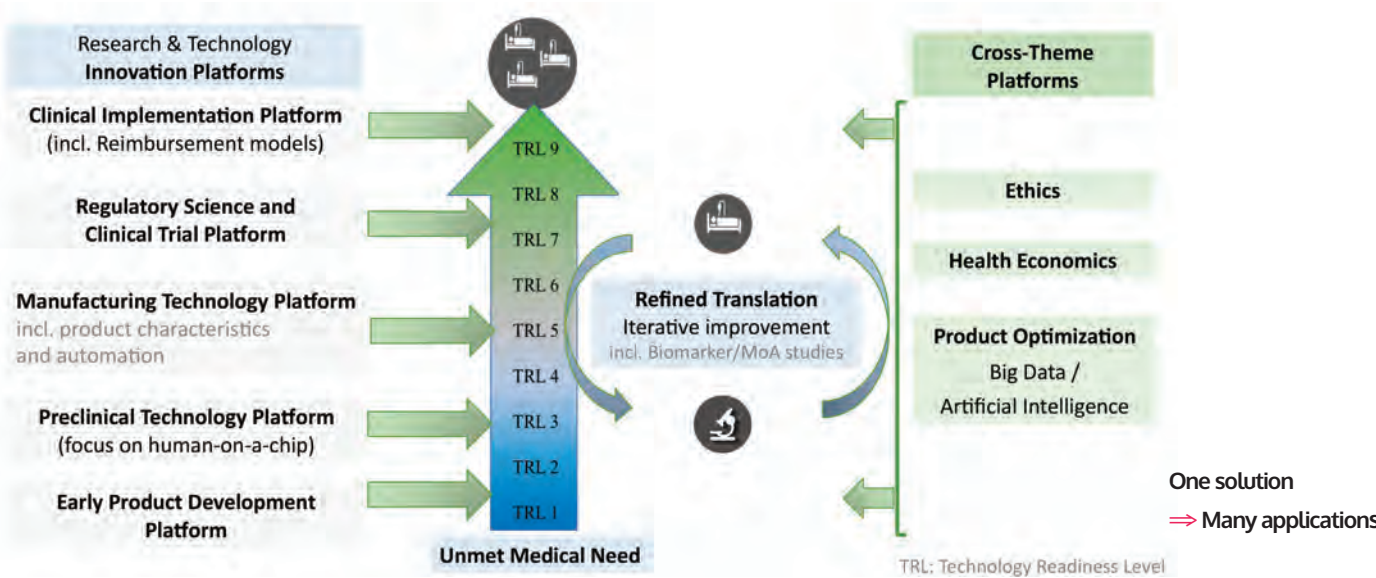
Research & Technology
**Innovation Platforms**

**Clinical Implementation Platform**
(incl. Reimbursement models)

**Regulatory Science and Clinical Trial Platform**

**Manufacturing Technology Platform**
incl. product characteristics and automation

**Preclinical Technology Platform**
(focus on human-on-a-chip)

**Early Product Development Platform**

TRL 9
TRL 8
TRL 7
TRL 6
TRL 5
TRL 4
TRL 3
TRL 2
TRL 1

**Unmet Medical Need**

**Refined Translation**
Iterative improvement
incl. Biomarker/MoA studies

**Cross-Theme Platforms**

**Ethics**

**Health Economics**

**Product Optimization**
Big Data /
Artificial Intelligence

One solution
⟹ Many applications

TRL: Technology Readiness Level